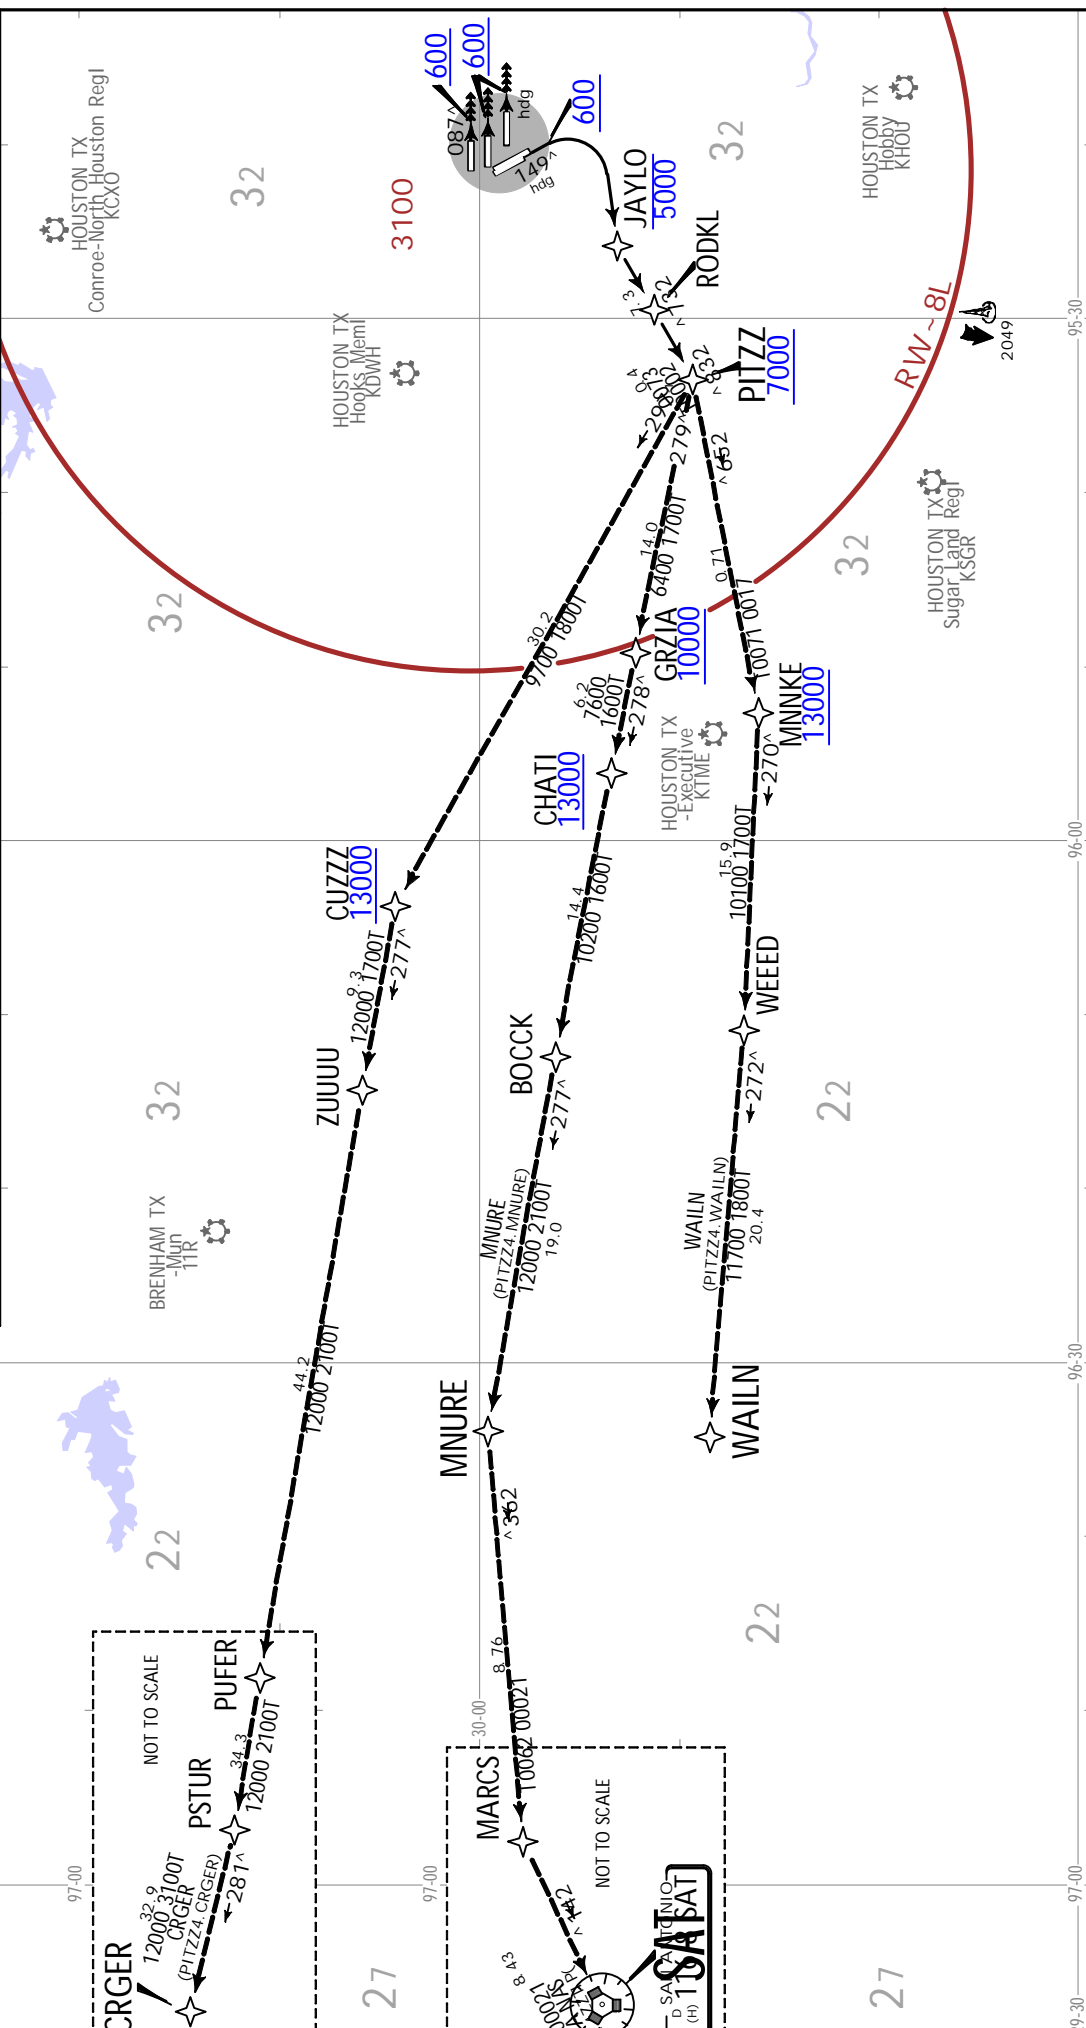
600
600
600
087^
hdg
149^
hdg
JAYLO
5000
RODKL
32
HOUSTON TX
Hobby
KHOU
HOUSTON TX
Conroe-North Houston Regl
KCXO
32
3100
HOUSTON TX
Hooks Meml
KDWH
PITZZ
7000
RW-8L
2049
95-30
279^
652
14.0
6400 1700T
0.71
0011 0071
HOUSTON TX
Sugar Land Regl
KSGR
32
32
30.2
9700 1800T
GRZIA
10000
6.2
7600
1600T
278^
MNNKE
13000
10071
270^
HOUSTON TX
-Executive
KTME
CHATI
13000
96-00
15.9
10100 1700T
CUZZZ
13000
9.3
12000 1700T
277^
14.4
10200 1600T
WEEED
ZUUUU
BOCCK
277^
272^
32
22
BRENHAM TX
-Mun
11R
MNURE
(PITZZ4.MNURE)
12000 2100T
19.0
WAILN
(PITZZ4.WAILN)
11700 1800T
20.4
44.2
12000 2100T
96-30
MNURE
WAILN
362
22
22
NOT TO SCALE
PUFER
PSTUR
34.3
12000 2100T
281^
32.9
12000 3100T
CRGER
(PITZZ4.CRGER)
CRGER
8.76
10062 0002T
30-00
MARCS
NOT TO SCALE
142
SAT
SAN ANTONIO
97-00
97-00
97-00
27
27
29-30